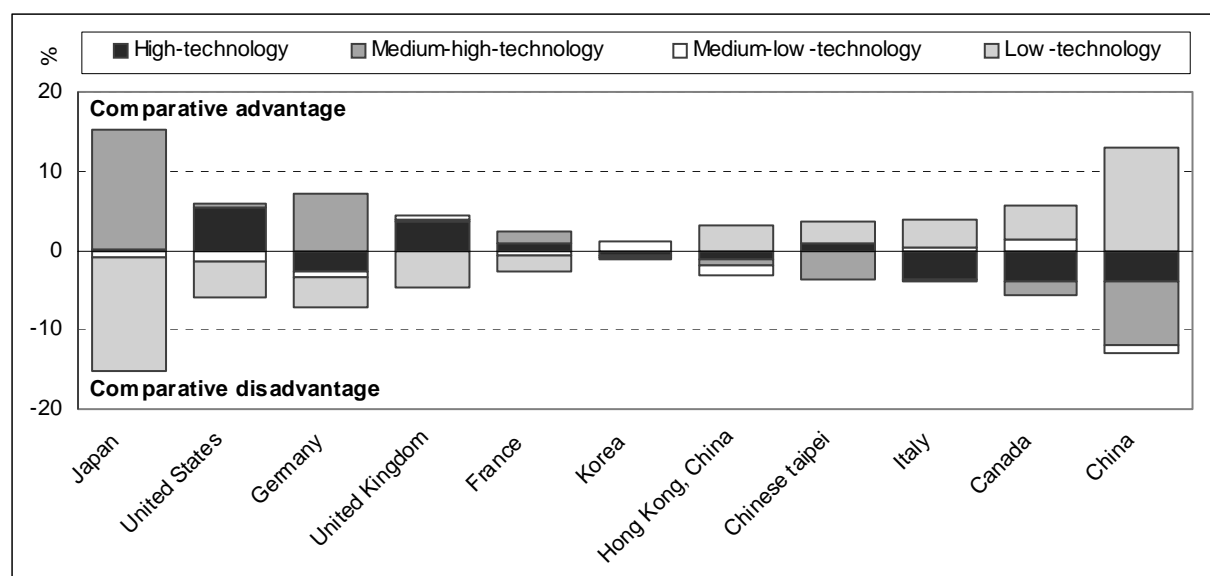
%

High-technology
Medium-high-technology
Medium-low -technology
Low -technology

20
10
0
-10
-20

Comparative advantage
Comparative disadvantage

Japan
United States
Germany
United Kingdom
France
Korea
Hong Kong, China
Chinese taipei
Italy
Canada
China